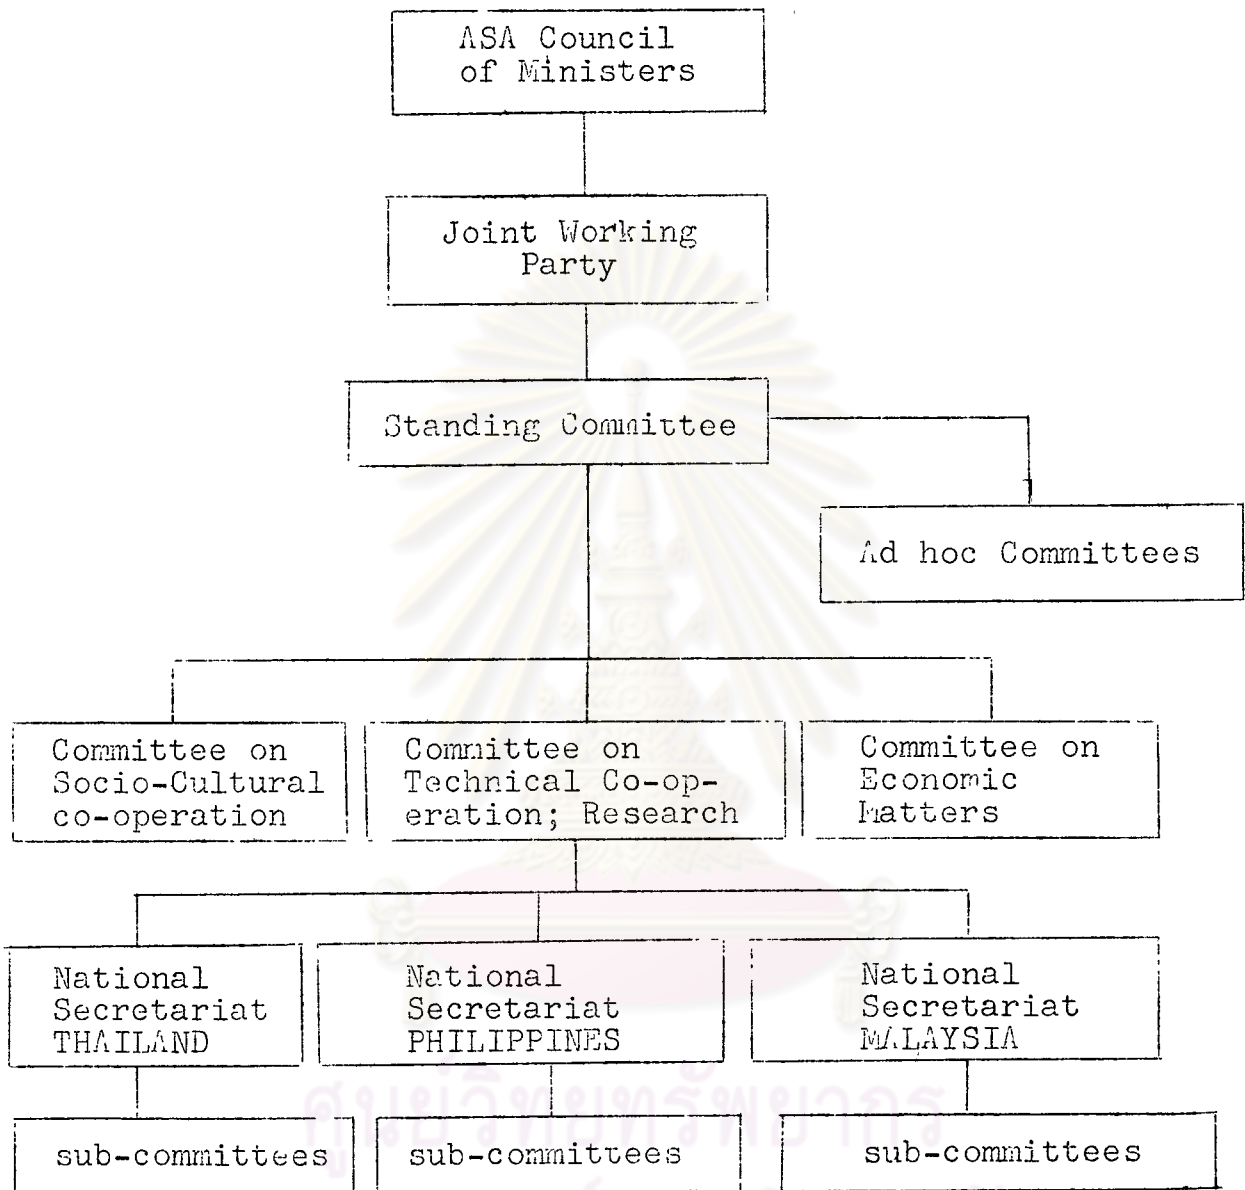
ASA Council of Ministers

Joint Working Party

Standing Committee

Ad hoc Committees

Committee on Socio-Cultural co-operation

Committee on Technical Co-operation; Research

Committee on Economic Matters

National Secretariat THAILAND

National Secretariat PHILIPPINES

National Secretariat MALAYSIA

sub-committees

sub-committees

sub-committees